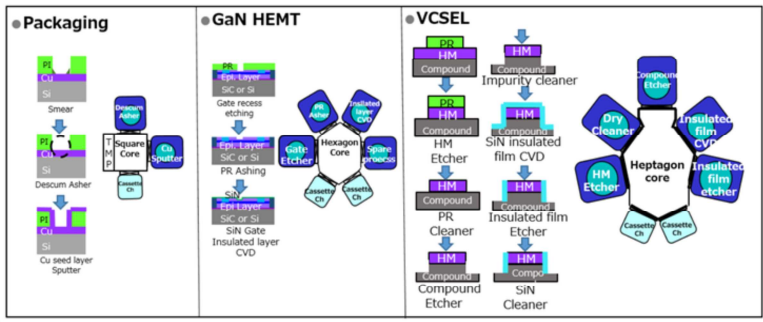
Packaging

PI
Cu
Si
Smear

PI
Cu
Si
Descum Asher

PI
Cu
Si
Cu seed layer Sputter

Descum Asher
T M P
Square Core
Cu Sputter
Cassette Ch

GaN HEMT

PR
Epi. Layer
SiC or Si
Gate recess etching

Epi. Layer
SiC or Si
PR Ashing

SiN
Epi. Layer
SiC or Si
SiN Gate Insulated layer CVD

PR Asher
Insulated layer CVD
Gate Etcher
Hexagon Core
Spare process
Cassette Ch
Cassette Ch

VCSEL

PR
HM
Compound

PR
HM
HM Etcher

HM
Compound
PR Cleaner

HM
Compound Etcher

HM
Compound
Impurity cleaner

HM
Compound
SiN insulated film CVD

HM
Compound
Insulated film Etcher

HM
Compo
SiN Cleaner

Compound Etcher
Dry Cleaner
Insulated film CVD
HM Etcher
Heptagon core
Insulated film etcher
Cassette Ch
Cassette Ch